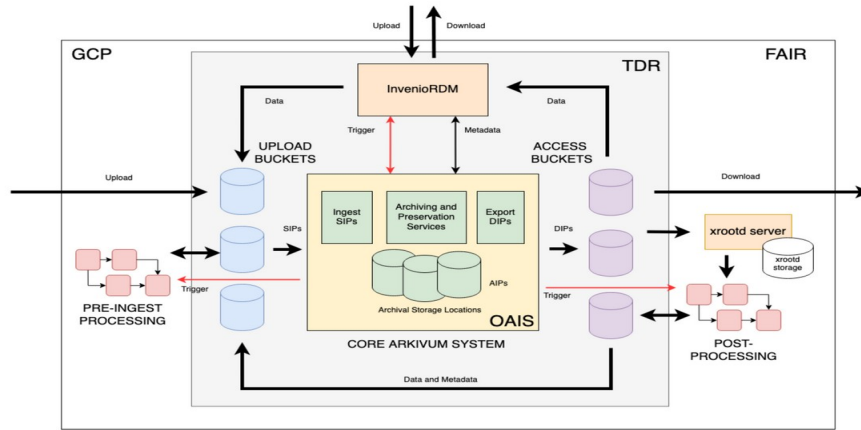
Upload

Download

GCP

TDR

FAIR

InvenioRDM

Data

Data

Trigger

Metadata

UPLOAD BUCKETS

ACCESS BUCKETS

Upload

Download

Ingest SIPs

Archiving and Preservation Services

Export DIPs

SIPs

DIPs

xrootd server

xrootd storage

AIPs

Trigger

Trigger

Archival Storage Locations

PRE-INGEST PROCESSING

OAIS

CORE ARKIVUM SYSTEM

POST-PROCESSING

Data and Metadata